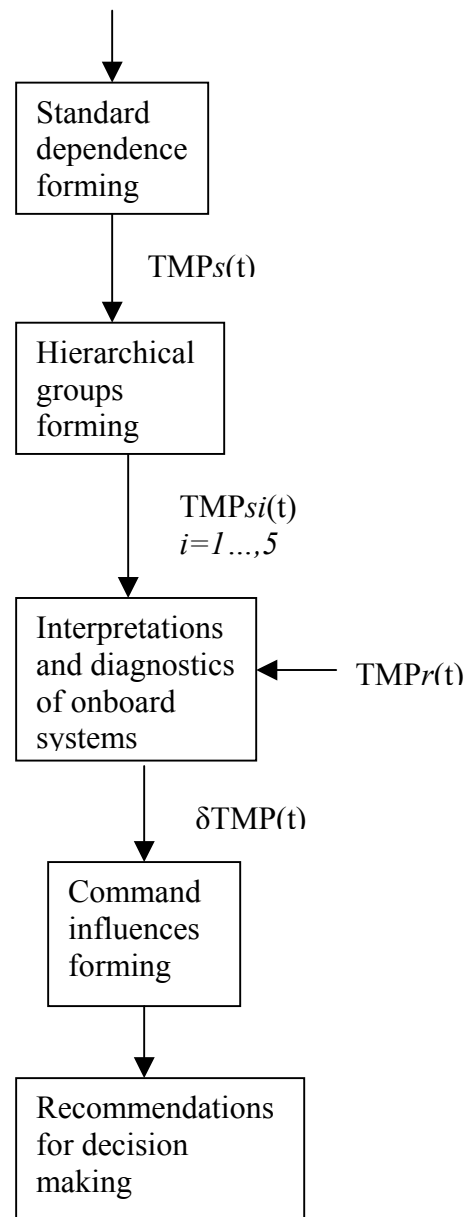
Standard dependence forming

TMP*s*(t)

Hierarchical groups forming

TMP*si*(t)
*i=1…,5*

Interpretations and diagnostics of onboard systems

TMP*r*(t)

δTMP(t)

Command influences forming

Recommendations for decision making